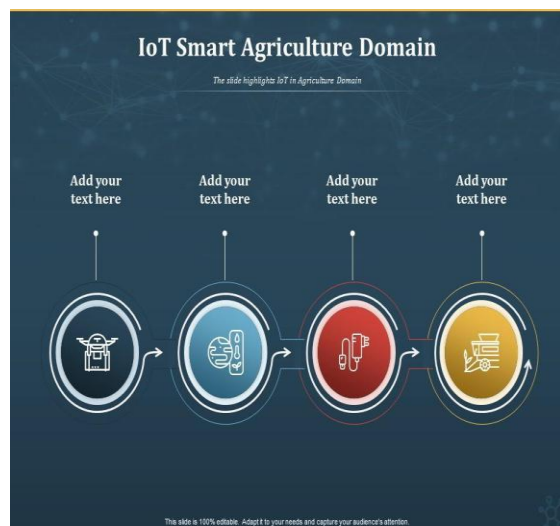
IoT Smart Agriculture Domain

The slide highlights IoT in Agriculture Domain

Add your text here

Add your text here

Add your text here

Add your text here

This slide is 100% editable. Adapt it to your needs and capture your audience's attention.